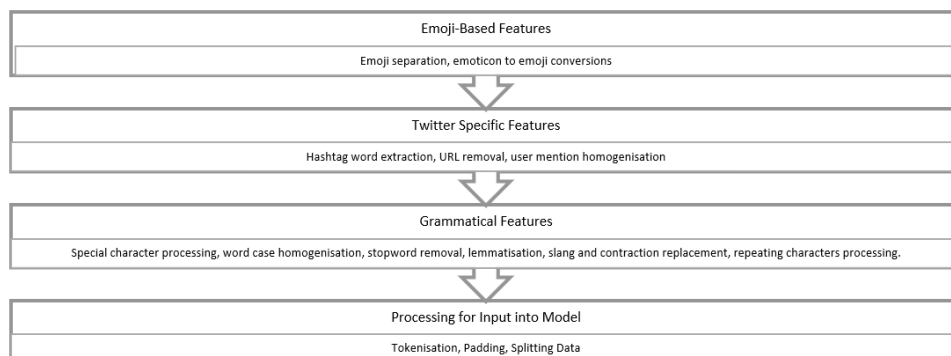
Emoji-Based Features

Emoji separation, emoticon to emoji conversions

Twitter Specific Features

Hashtag word extraction, URL removal, user mention homogenisation

Grammatical Features

Special character processing, word case homogenisation, stopword removal, lemmatisation, slang and contraction replacement, repeating characters processing.

Processing for Input into Model

Tokenisation, Padding, Splitting Data